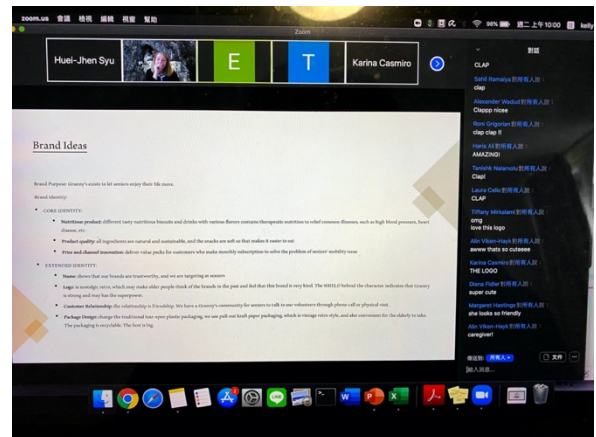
zoom.us 會議 檢視 編輯 視窗 幫助

98% 週二 上午10:00

Zoom

Huei-Jhen Syu

E

T

Karina Casmiro

對話

CLAP

Sahil Ramaiya 對所有人說：
clap

Alexander Wadud 對所有人說：
Clappp nicee

Roni Grigorian 對所有人說：
clap clap !!

Haris Ali 對所有人說：
AMAZING!

Tanishk Natarajan 對所有人說：
Clap!

Laura Cello 對所有人說：
CLAP

Tiffany Mirhalami 對所有人說：
omg
love this logo

Alin Vrban-Hayk 對所有人說：
awww thats so cuteeee

Karina Casmiro 對所有人說：
THE LOGO

Diana Fidler 對所有人說：
super cute

Margaret Hastings 對所有人說：
she looks so friendly

Alin Vrban-Hayk 對所有人說：
caregiver!

傳送到： 所有人

文件

輸入訊息...

Brand Ideas

Brand Purpose: Granny's exists to let seniors enjoy their life more.

Brand Identity:

CORE IDENTITY:

Nutritious product: different tasty nutritious biscuits and drinks with various flavors contains therapeutic nutrition to relief common illnesses, such as high blood pressure, heart disease, etc.

Product quality: all ingredients are natural and sustainable, and the snacks are soft so that makes it easier to eat

Price and channel innovation: deliver value packs for customers who make monthly subscription to solve the problem of seniors' mobility issue

EXTENDED IDENTITY:

Name: shows that our brands are trustworthy, and we are targeting at seniors

Logo: is nostalgic retro, which may make older people think of the brands in the past and feel that this brand is very kind. The SMILE & behind the character indicates that Granny is strong and may has the superpower.

Customer Relationship: the relationship is Friendship. We have a Granny's community for seniors to talk to our volunteers through phone call or physical visit.

Package Design: change the traditional tear-open plastic packaging, we use pull-out kraft paper packaging, which is vintage retro style, and also convenient for the elderly to take. The packaging is recyclable. The font is big.